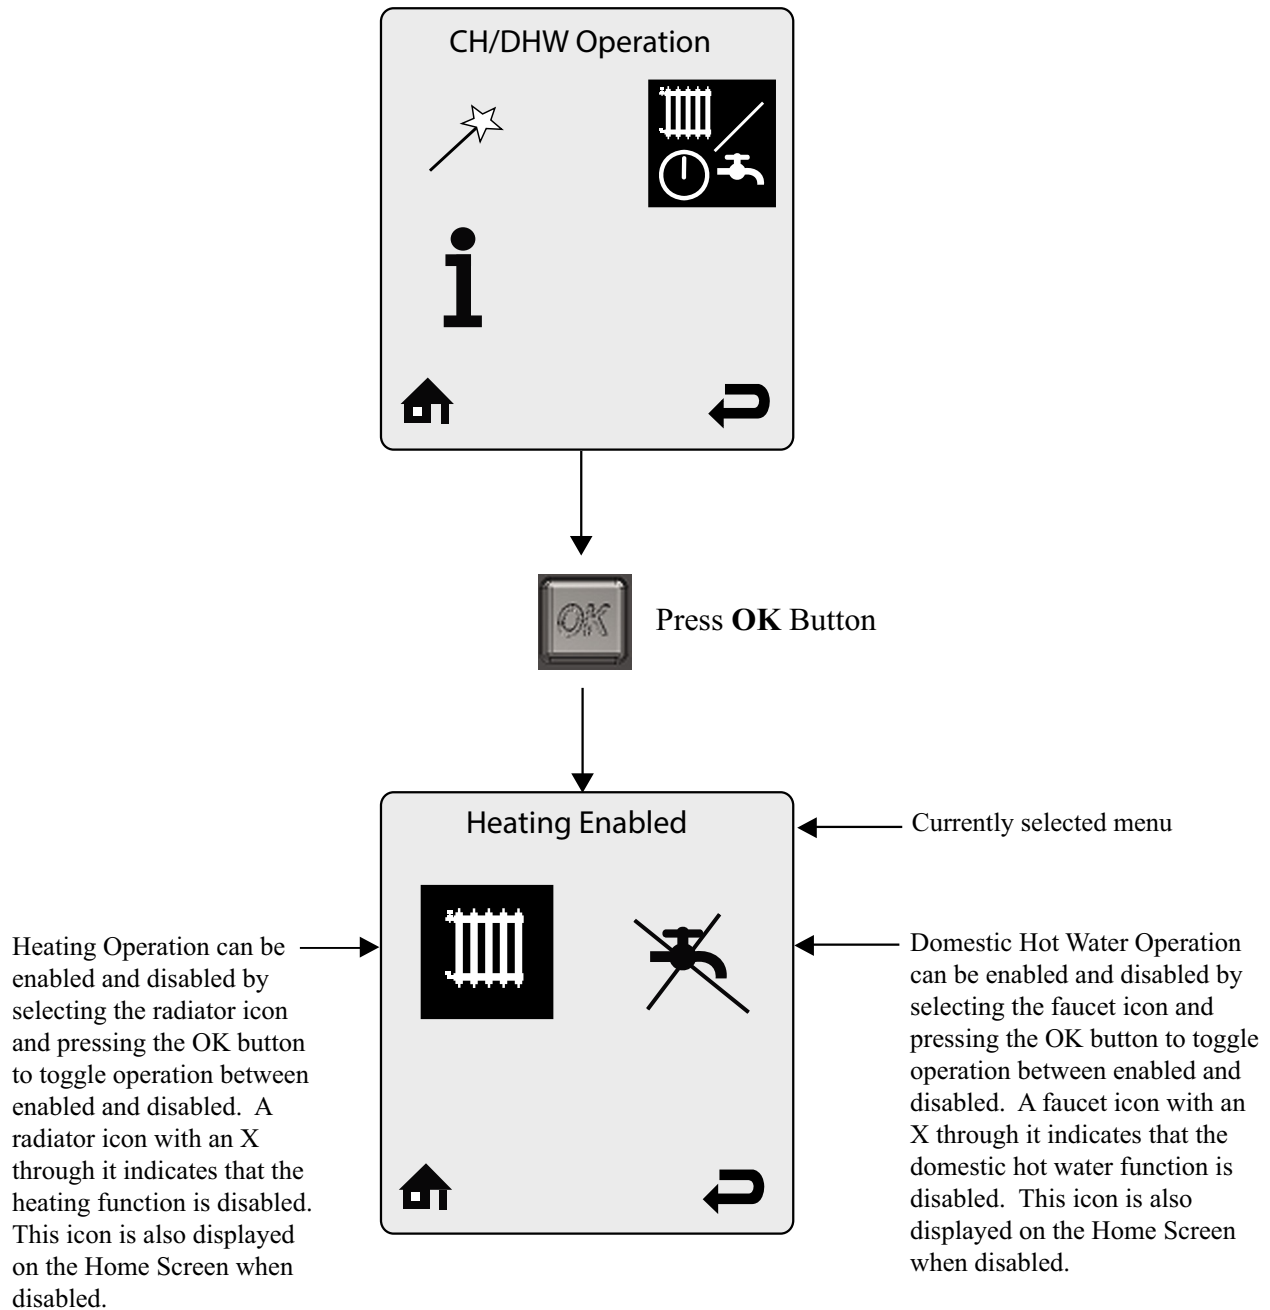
CH/DHW Operation

OK

Press **OK** Button

Heating Enabled

Currently selected menu

Heating Operation can be enabled and disabled by selecting the radiator icon and pressing the OK button to toggle operation between enabled and disabled. A radiator icon with an X through it indicates that the heating function is disabled. This icon is also displayed on the Home Screen when disabled.

Domestic Hot Water Operation can be enabled and disabled by selecting the faucet icon and pressing the OK button to toggle operation between enabled and disabled. A faucet icon with an X through it indicates that the domestic hot water function is disabled. This icon is also displayed on the Home Screen when disabled.